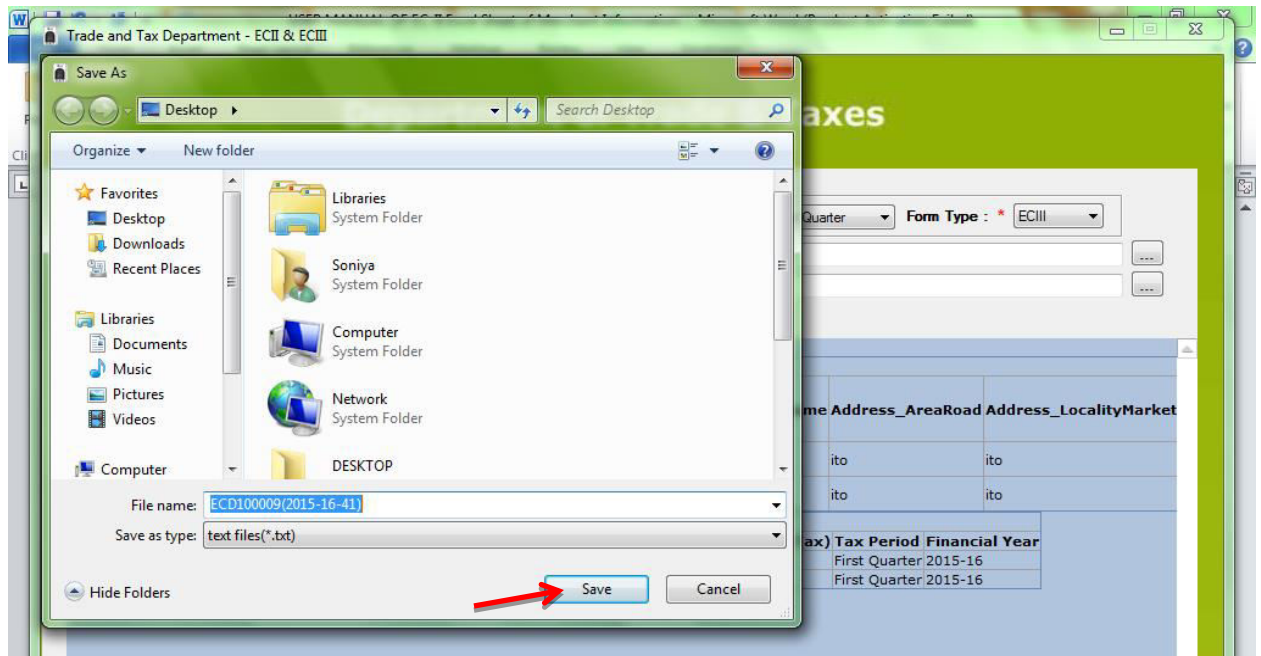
USER MANUAL OF EC-II Excel Sheet of Merchant Information - Microsoft Word (Product Activation Failed)

Trade and Tax Department - ECII & ECIII

axes

Quarter | Form Type : * ECIII

...
...

me Address_AreaRoad Address_LocalityMarket
ito ito
ito ito

ax) Tax Period Financial Year
First Quarter 2015-16
First Quarter 2015-16

Save As

Desktop ▸
Search Desktop

Organize ▾ New folder

Favorites
Desktop
Downloads
Recent Places

Libraries
Documents
Music
Pictures
Videos

Computer

Libraries
System Folder

Soniya
System Folder

Computer
System Folder

Network
System Folder

DESKTOP

File name: ECD100009(2015-16-41)
Save as type: text files(*.txt)

Hide Folders
Save
Cancel